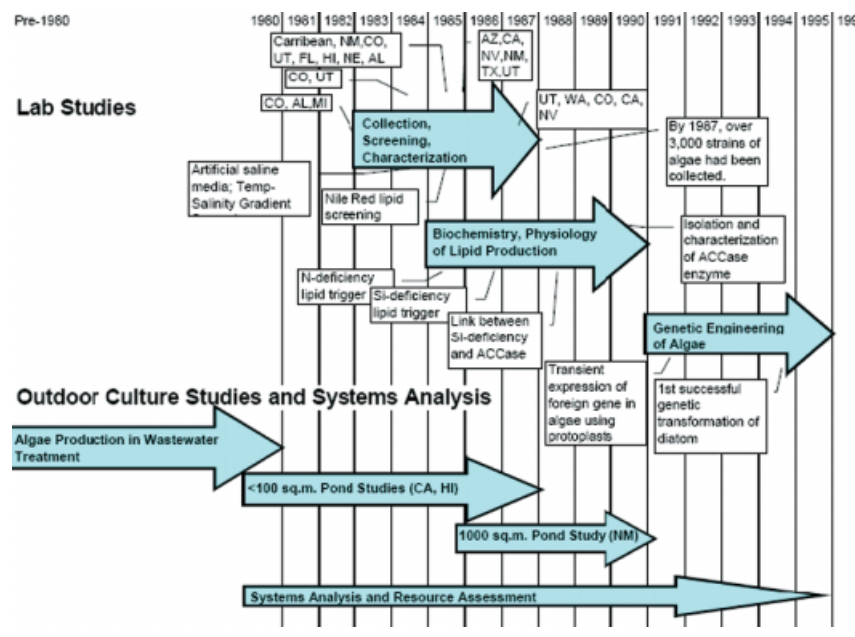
Pre-1980 1980 1981 1982 1983 1984 1985 1986 1987 1988 1989 1990 1991 1992 1993 1994 1995 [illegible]

Lab Studies

Carribean, NM,CO, UT, FL, HI, NE, AL

AZ,CA, NV,NM, TX,UT

CO, UT

CO, AL,MI

UT, WA, CO, CA, NV

Collection, Screening, Characterization

By 1987, over 3,000 strains of algae had been collected.

Artificial saline media; Temp-Salinity Gradient

Nile Red lipid screening

Biochemistry, Physiology of Lipid Production

Isolation and characterization of ACCase enzyme

N-deficiency lipid trigger

Si-deficiency lipid trigger

Link between Si-deficiency and ACCase

Genetic Engineering of Algae

Transient expression of foreign gene in algae using protoplasts

1st successful genetic transformation of diatom

Outdoor Culture Studies and Systems Analysis

Algae Production in Wastewater Treatment

<100 sq.m. Pond Studies (CA, HI)

1000 sq.m. Pond Study (NM)

Systems Analysis and Resource Assessment